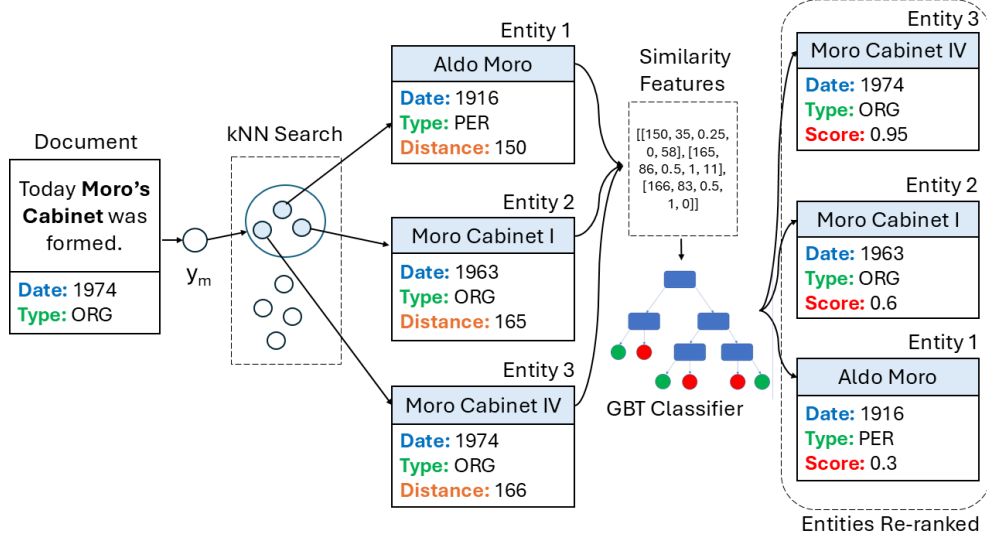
Document

Today **Moro's Cabinet** was formed.

Date: 1974
Type: ORG

$y_m$

kNN Search

Entity 1
Aldo Moro
Date: 1916
Type: PER
Distance: 150

Entity 2
Moro Cabinet I
Date: 1963
Type: ORG
Distance: 165

Entity 3
Moro Cabinet IV
Date: 1974
Type: ORG
Distance: 166

Similarity Features

[[150, 35, 0.25, 0, 58], [165, 86, 0.5, 1, 11], [166, 83, 0.5, 1, 0]]

GBT Classifier

Entity 3
Moro Cabinet IV
Date: 1974
Type: ORG
Score: 0.95

Entity 2
Moro Cabinet I
Date: 1963
Type: ORG
Score: 0.6

Entity 1
Aldo Moro
Date: 1916
Type: PER
Score: 0.3

Entities Re-ranked